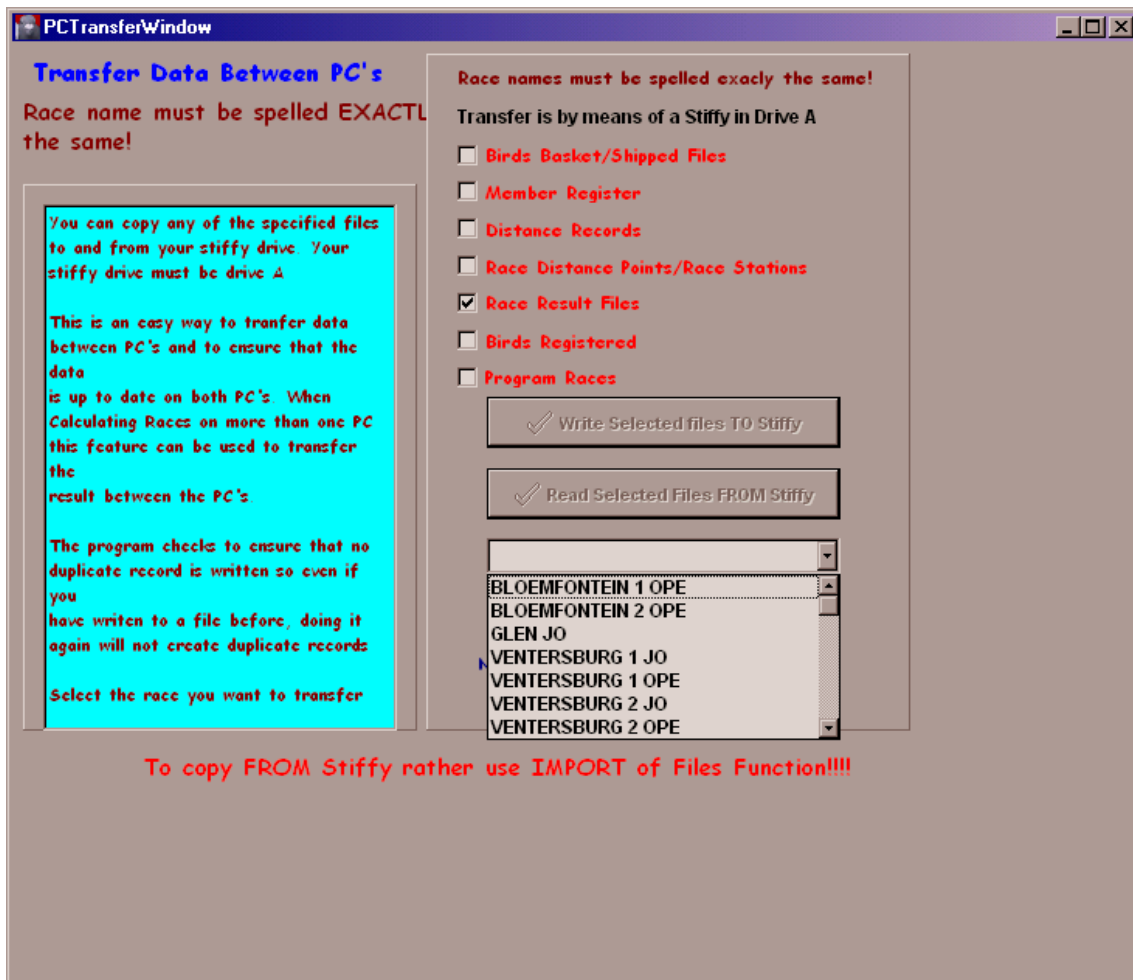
PCTransferWindow

Transfer Data Between PC's

Race name must be spelled EXACTL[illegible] the same!

You can copy any of the specified files to and from your stiffy drive. Your stiffy drive must be drive A

This is an easy way to tranfer data between PC's and to ensure that the data is up to date on both PC's. When Calculating Races on more than one PC this feature can be used to transfer the result between the PC's.

The program checks to ensure that no duplicate record is written so even if you have writen to a file before, doing it again will not create duplicate records

Select the race you want to transfer

Race names must be spelled exacly the same!

Transfer is by means of a Stiffy in Drive A

Birds Basket/Shipped Files

Member Register

Distance Records

Race Distance Points/Race Stations

Race Result Files

Birds Registered

Program Races

Write Selected files TO Stiffy

Read Selected Files FROM Stiffy

BLOEMFONTEIN 1 OPE
BLOEMFONTEIN 2 OPE
GLEN JO
VENTERSBURG 1 JO
VENTERSBURG 1 OPE
VENTERSBURG 2 JO
VENTERSBURG 2 OPE

To copy FROM Stiffy rather use IMPORT of Files Function!!!!